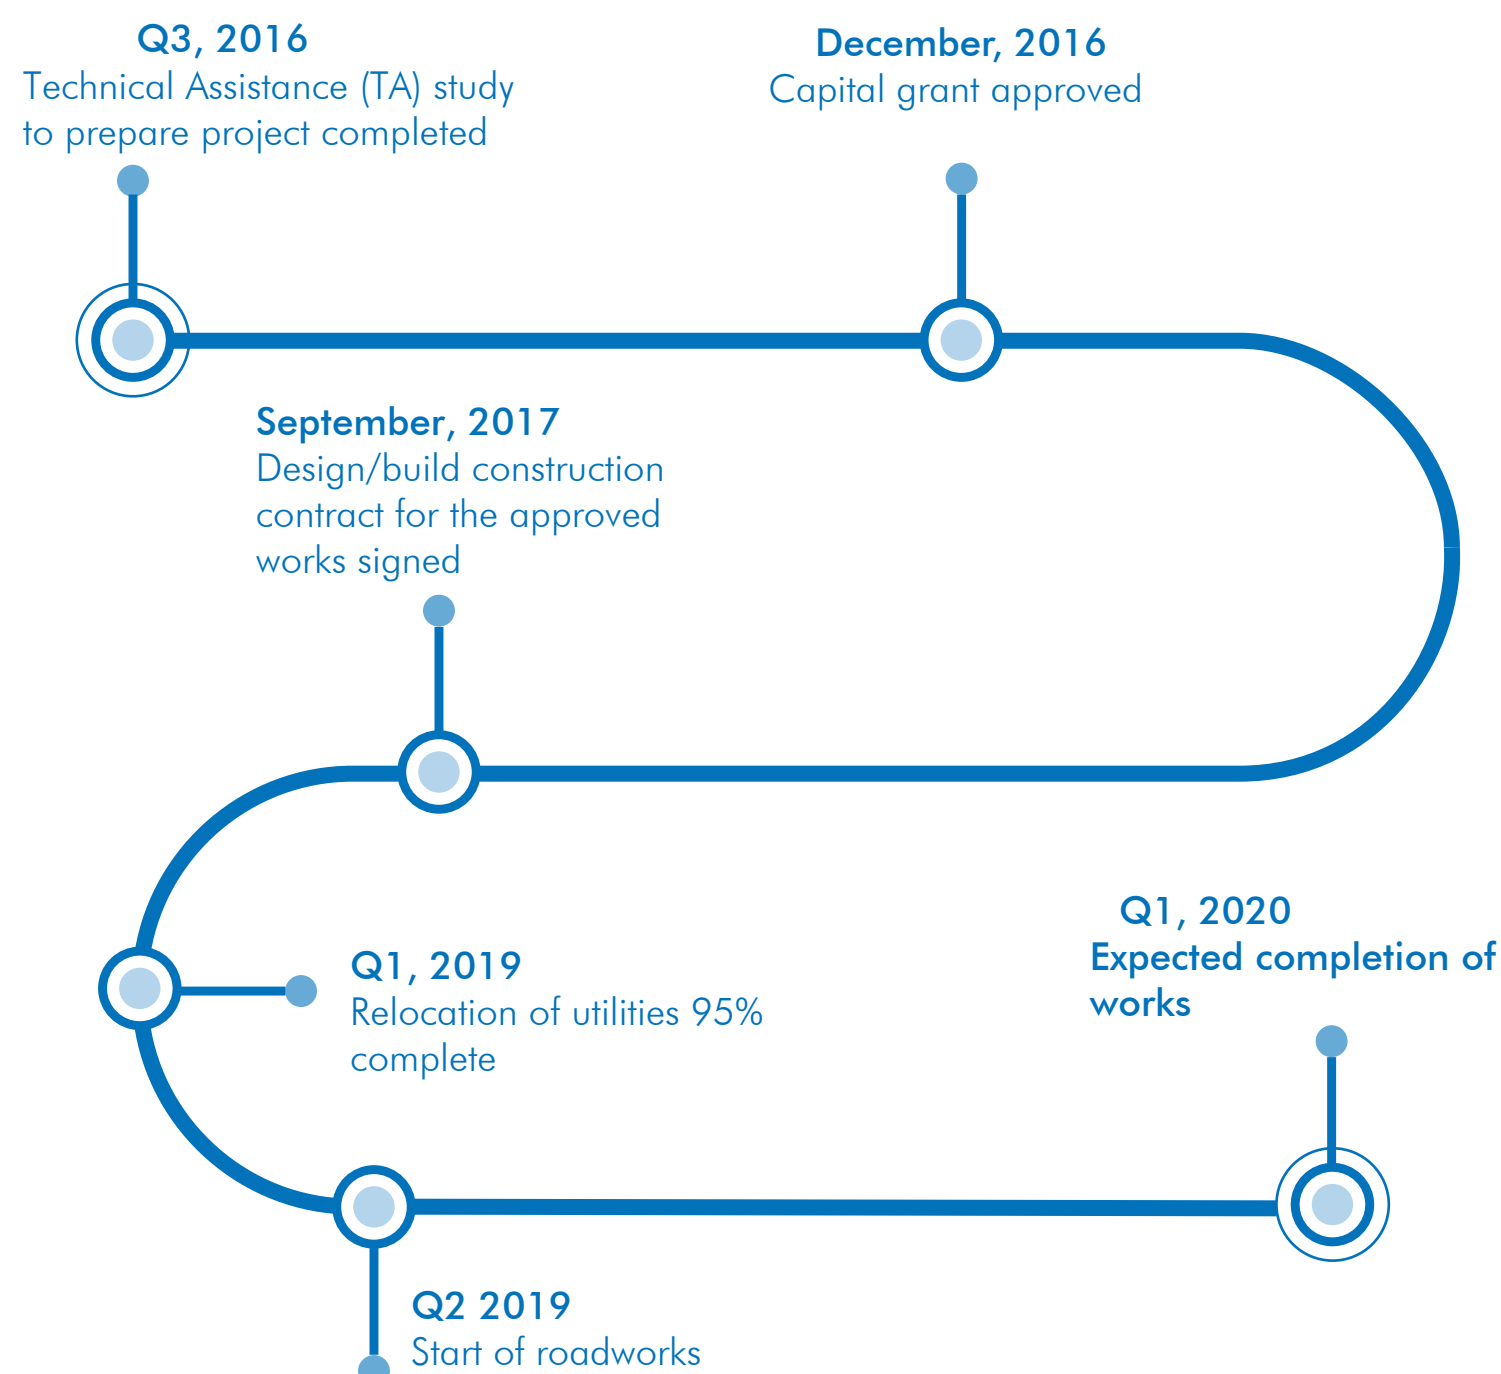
Q3, 2016
Technical Assistance (TA) study to prepare project completed

December, 2016
Capital grant approved

September, 2017
Design/build construction contract for the approved works signed

Q1, 2019
Relocation of utilities 95% complete

Q2 2019
Start of roadworks

Q1, 2020
Expected completion of works